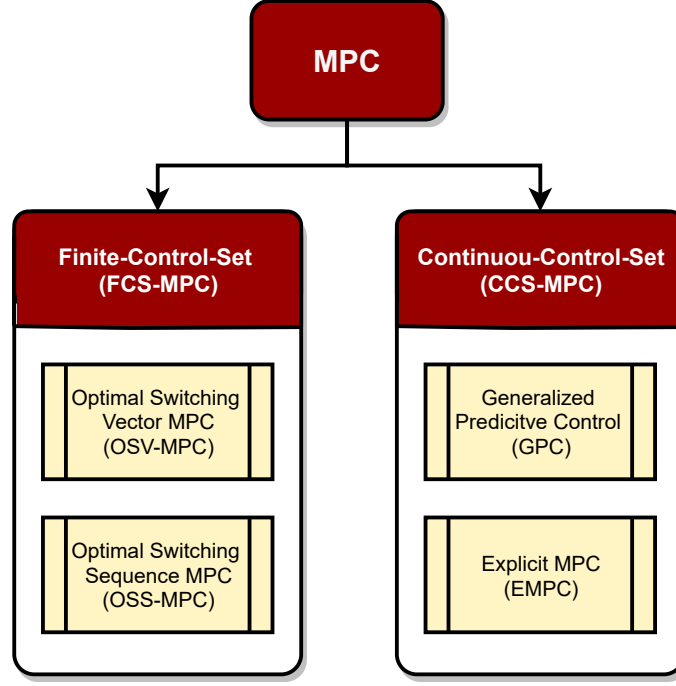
MPC

Finite-Control-Set (FCS-MPC)

Optimal Switching Vector MPC (OSV-MPC)

Optimal Switching Sequence MPC (OSS-MPC)

Continuou-Control-Set (CCS-MPC)

Generalized Predicitve Control (GPC)

Explicit MPC (EMPC)